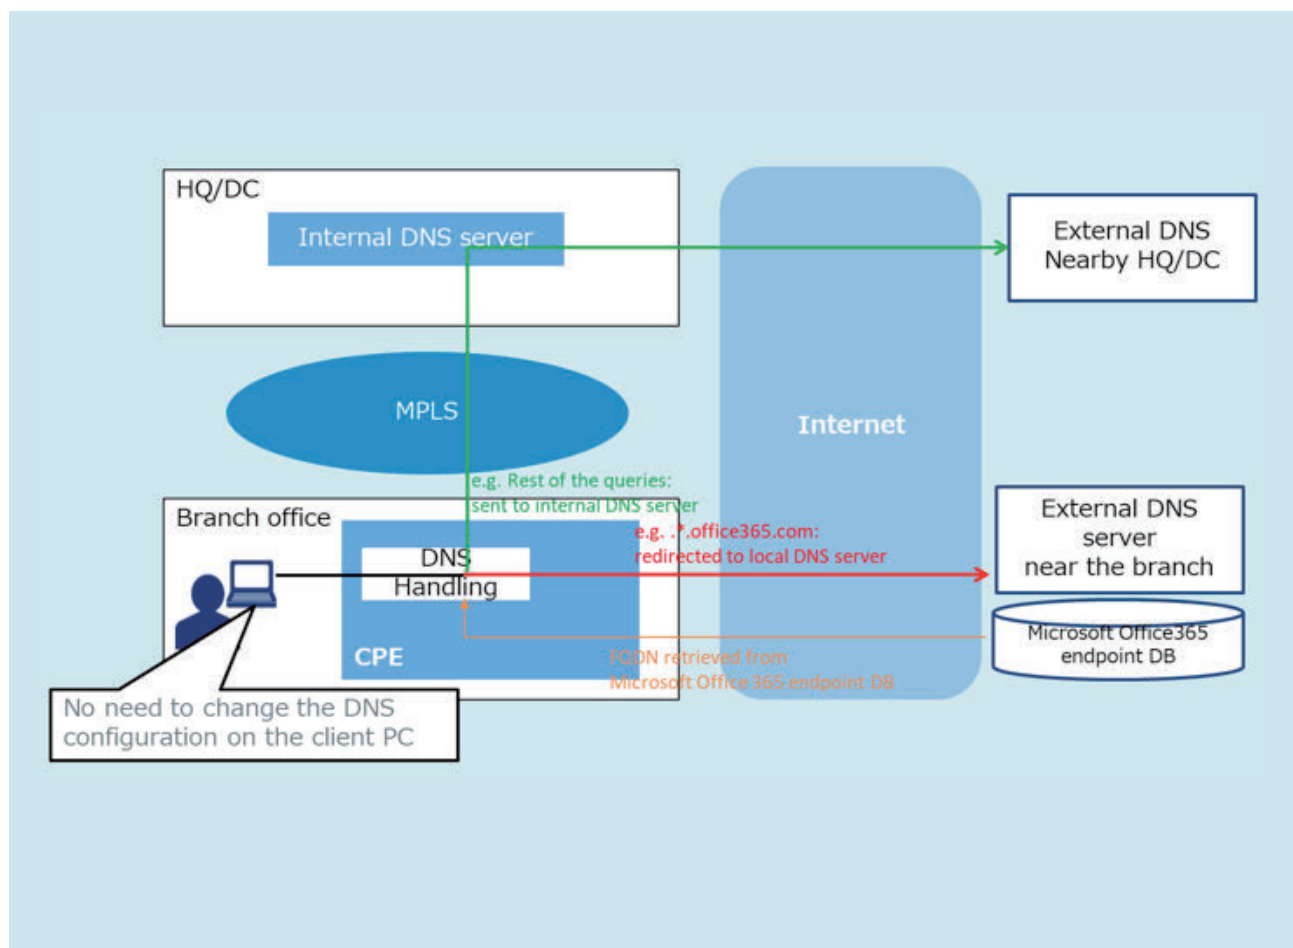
HQ/DC

Internal DNS server

External DNS
Nearby HQ/DC

MPLS

Internet

e.g. Rest of the queries:
sent to internal DNS server

Branch office

e.g. .*.office365.com:
redirected to local DNS server

DNS
Handling

CPE

External DNS
server
near the branch

Microsoft Office365
endpoint DB

FQDN retrieved from
Microsoft Office 365 endpoint DB

No need to change the DNS
configuration on the client PC